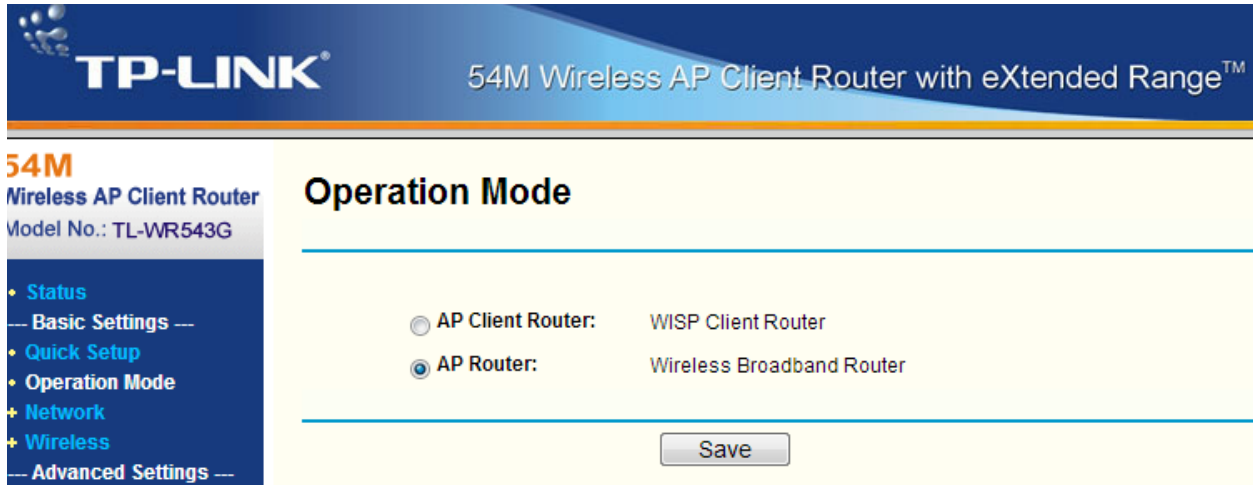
TP-LINK®

54M Wireless AP Client Router with eXtended Range™

54M
Wireless AP Client Router
Model No.: TL-WR543G

• Status
--- Basic Settings ---
• Quick Setup
• Operation Mode
+ Network
+ Wireless
--- Advanced Settings ---

Operation Mode

AP Client Router: WISP Client Router

AP Router: Wireless Broadband Router

Save